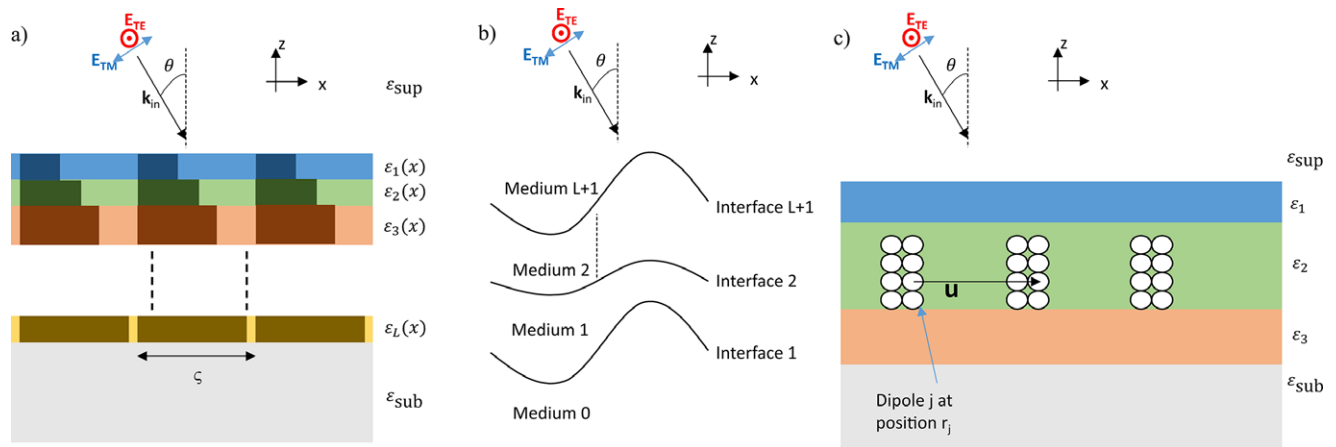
a)

$\mathbf{E_{TE}}$
$\mathbf{E_{TM}}$
$\theta$
$\mathbf{k}_{in}$
z
x
$\varepsilon_{\text{sup}}$
$\varepsilon_1(x)$
$\varepsilon_2(x)$
$\varepsilon_3(x)$
$\varepsilon_L(x)$
$\varsigma$
$\varepsilon_{\text{sub}}$

b)

$\mathbf{E_{TE}}$
$\mathbf{E_{TM}}$
$\theta$
$\mathbf{k}_{in}$
z
x
Medium L+1
Interface L+1
Medium 2
Interface 2
Medium 1
Interface 1
Medium 0

c)

$\mathbf{E_{TE}}$
$\mathbf{E_{TM}}$
$\theta$
$\mathbf{k}_{in}$
z
x
$\varepsilon_{\text{sup}}$
$\varepsilon_1$
$\varepsilon_2$
$\mathbf{u}$
$\varepsilon_3$
$\varepsilon_{\text{sub}}$
Dipole j at position $r_j$